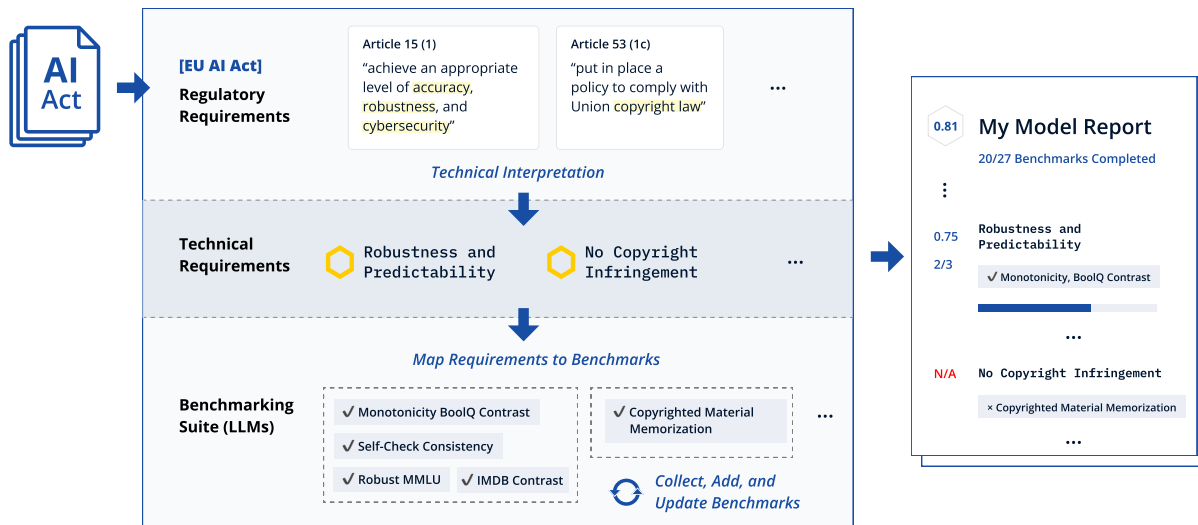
AI Act

[EU AI Act]
Regulatory Requirements

Article 15 (1)
“achieve an appropriate level of accuracy, robustness, and cybersecurity”

Article 53 (1c)
“put in place a policy to comply with Union copyright law”

...

Technical Interpretation

Technical Requirements

Robustness and Predictability

No Copyright Infringement

...

Map Requirements to Benchmarks

Benchmarking Suite (LLMs)

✓ Monotonicity BoolQ Contrast
✓ Self-Check Consistency
✓ Robust MMLU
✓ IMDB Contrast

✓ Copyrighted Material Memorization

...

Collect, Add, and Update Benchmarks

0.81
My Model Report
20/27 Benchmarks Completed

⋮

0.75
2/3
Robustness and Predictability
✓ Monotonicity, BoolQ Contrast

...

N/A
No Copyright Infringement
× Copyrighted Material Memorization

...